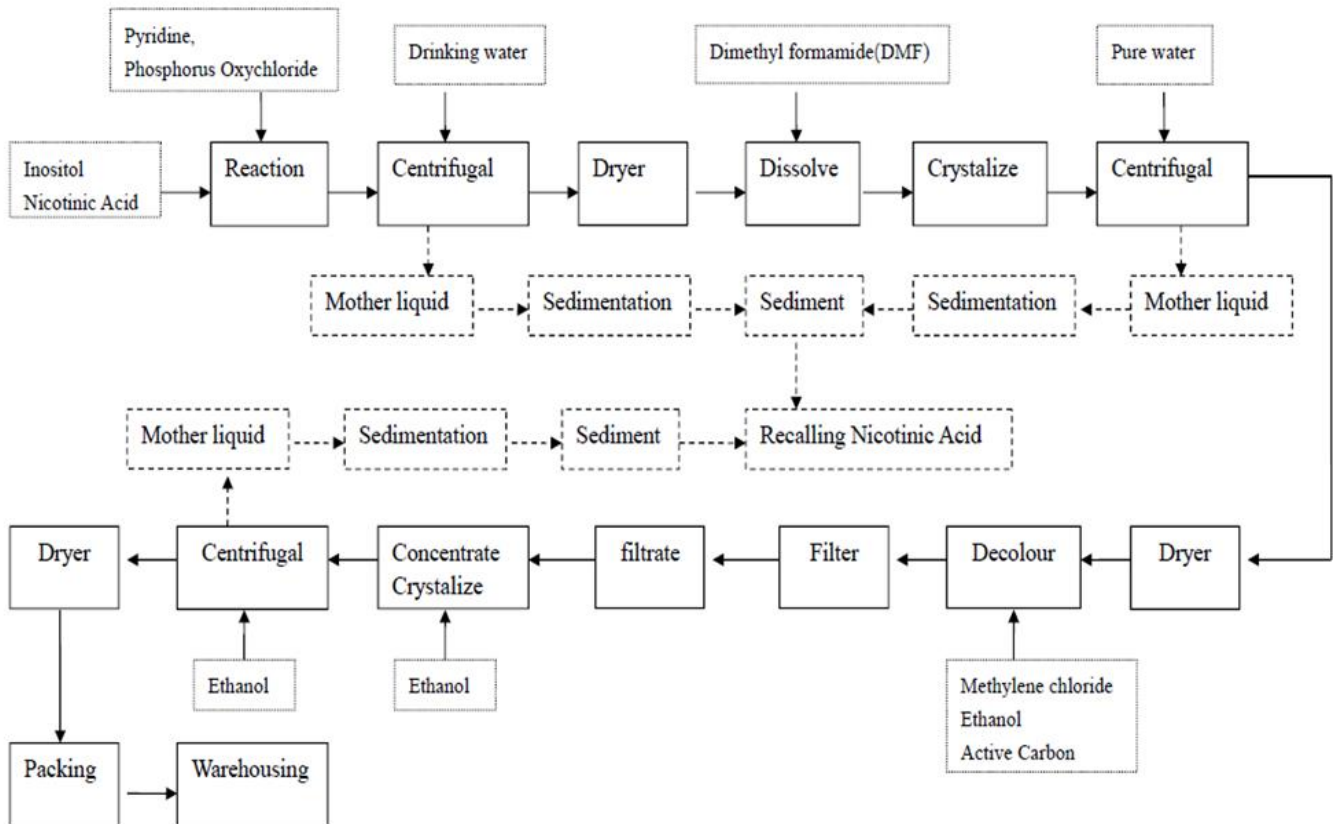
Pyridine,
Phosphorus Oxychloride

Drinking water

Dimethyl formamide(DMF)

Pure water

Inositol
Nicotinic Acid

Reaction

Centrifugal

Dryer

Dissolve

Crystalize

Centrifugal

Mother liquid

Sedimentation

Sediment

Sedimentation

Mother liquid

Mother liquid

Sedimentation

Sediment

Recalling Nicotinic Acid

Dryer

Centrifugal

Concentrate
Crystalize

filtrate

Filter

Decolour

Dryer

Ethanol

Ethanol

Methylene chloride
Ethanol
Active Carbon

Packing

Warehousing